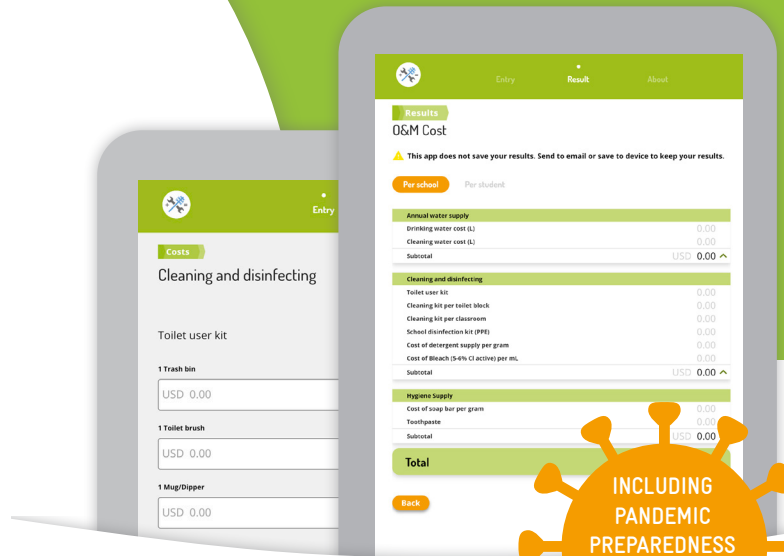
Entry

Costs

Cleaning and disinfecting

Toilet user kit

1 Trash bin

USD 0.00

1 Toilet brush

USD 0.00

1 Mug/Dipper

USD 0.00

Entry Result About

Results

O&M Cost

This app does not save your results. Send to email or save to device to keep your results.

Per school Per student

| Annual water supply | |
|---|---|
| Drinking water cost (L) | 0.00 |
| Cleaning water cost (L) | 0.00 |
| Subtotal | USD 0.00 |

| Cleaning and disinfecting | |
|---|---|
| Toilet user kit | 0.00 |
| Cleaning kit per toilet block | 0.00 |
| Cleaning kit per classroom | 0.00 |
| School disinfection kit (PPE) | 0.00 |
| Cost of detergent supply per gram | 0.00 |
| Cost of Bleach (5-6% Cl active) per mL | 0.00 |
| Subtotal | USD 0.00 |

| Hygiene Supply | |
|---|---|
| Cost of soap bar per gram | 0.00 |
| Toothpaste | 0.00 |
| Subtotal | USD 0.00 |

Total

Back

INCLUDING PANDEMIC PREPAREDNESS